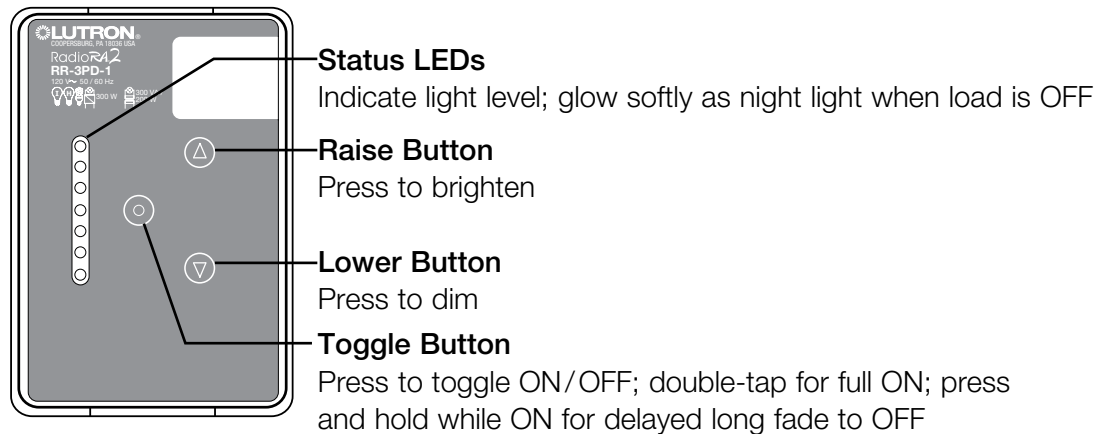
LUTRON
COOPERSBURG, PA 18036 USA
RadioRA2
RR-3PD-1
120 V~ 50 / 60 Hz
300 W
300 W
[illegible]

Status LEDs
Indicate light level; glow softly as night light when load is OFF

Raise Button
Press to brighten

Lower Button
Press to dim

Toggle Button
Press to toggle ON/OFF; double-tap for full ON; press and hold while ON for delayed long fade to OFF